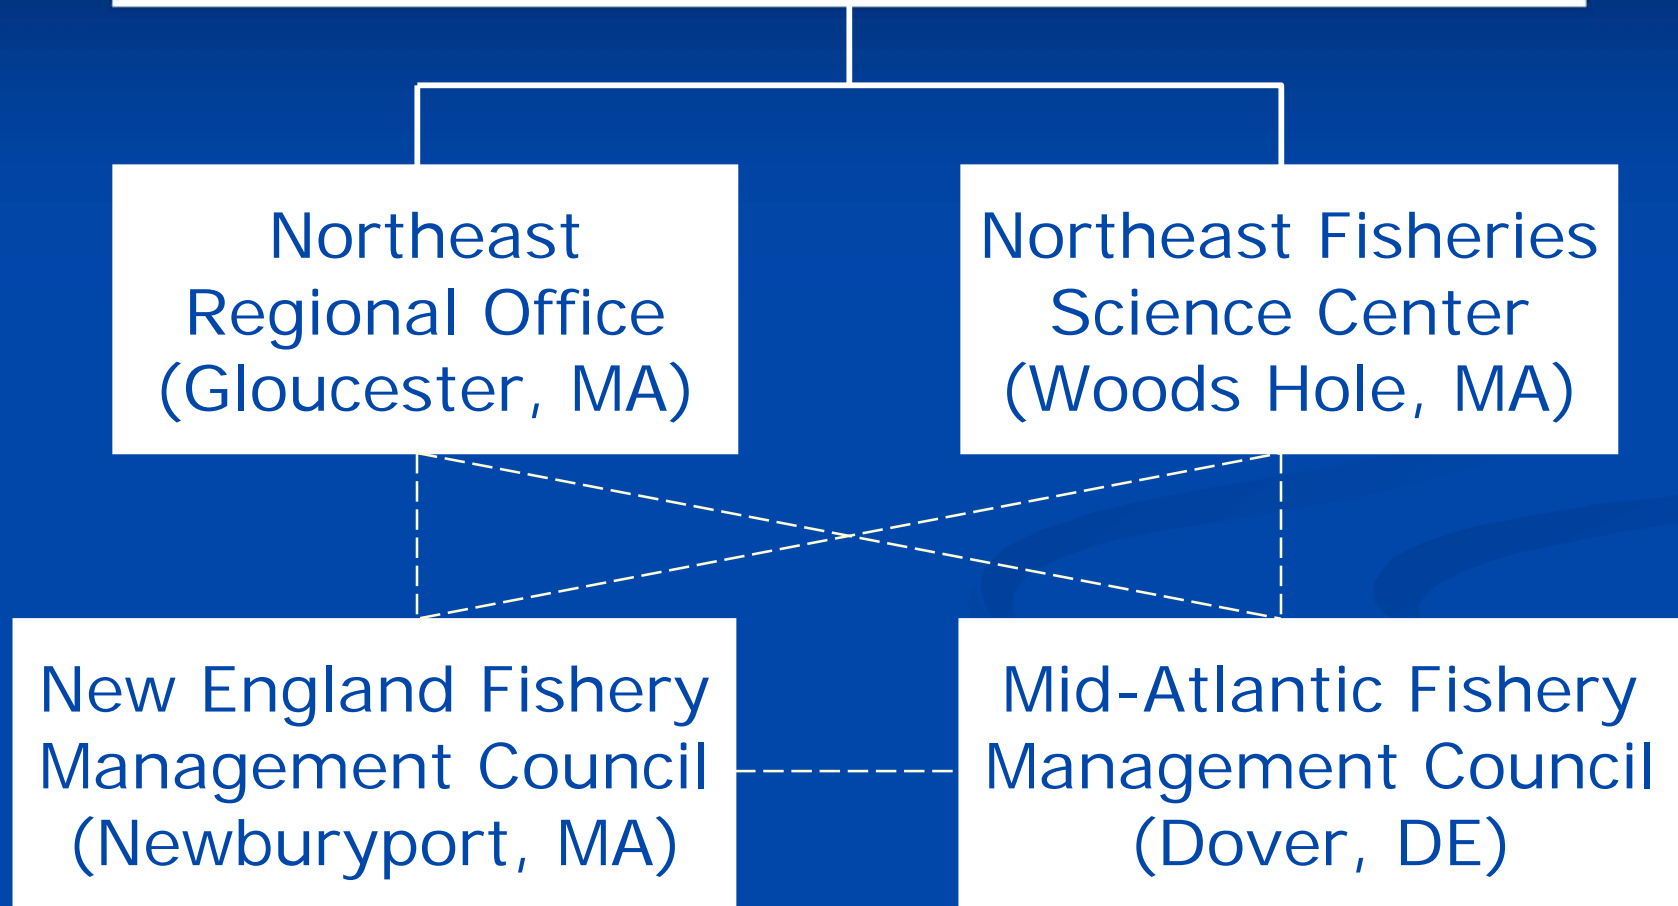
Northeast Regional Office (Gloucester, MA)

Northeast Fisheries Science Center (Woods Hole, MA)

New England Fishery Management Council (Newburyport, MA)

Mid-Atlantic Fishery Management Council (Dover, DE)